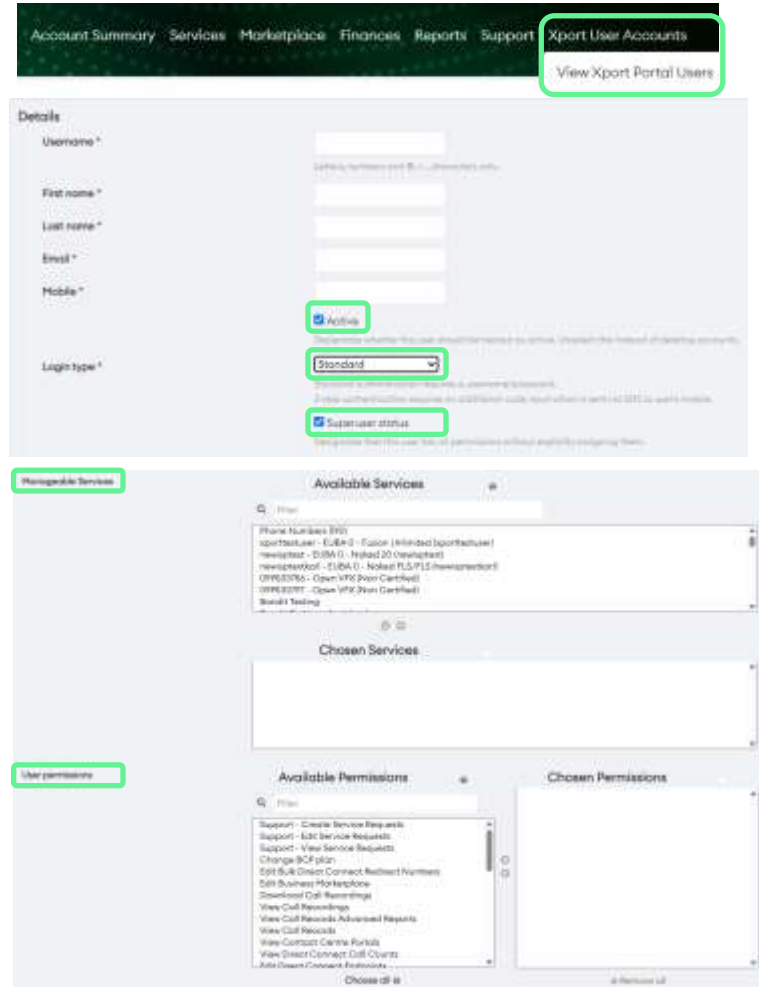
Account Summary Services Marketplace Finances Reports Support Xport User Accounts

View Xport Portal Users

Details

Username *

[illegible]

First name *

Last name *

Email *

Mobile *

Active

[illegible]

Login type *

Standard

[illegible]

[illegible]

Superuser status

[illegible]

Manageable Services

Available Services

Filter

Phone Numbers (99)
xportteatuser - EUBA 0 - Fusion (Unlimited (xportteatuser)
newxpttest - EUBA 0 - Naked 20 (newxpttest)
newxpttestcall - EUBA 0 - Naked FLS/FLS (newxpttestcall)
0916301765 - Open VFX (Non Certified)
0916301777 - Open VFX (Non Certified)
Bandit Testing

Chosen Services

User permissions

Available Permissions

Filter

Support - Create Service Requests
Support - Edit Service Requests
Support - View Service Requests
Change BCP plan
Edit Bulk Direct Connect Redirect Numbers
Edit Business Marketplace
Download Call Recordings
View Call Recordings
View Call Records Advanced Reports
View Call Records
View Contact Centre Portals
View Direct Connect Call Counts
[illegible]

Choose all

Chosen Permissions

Remove all